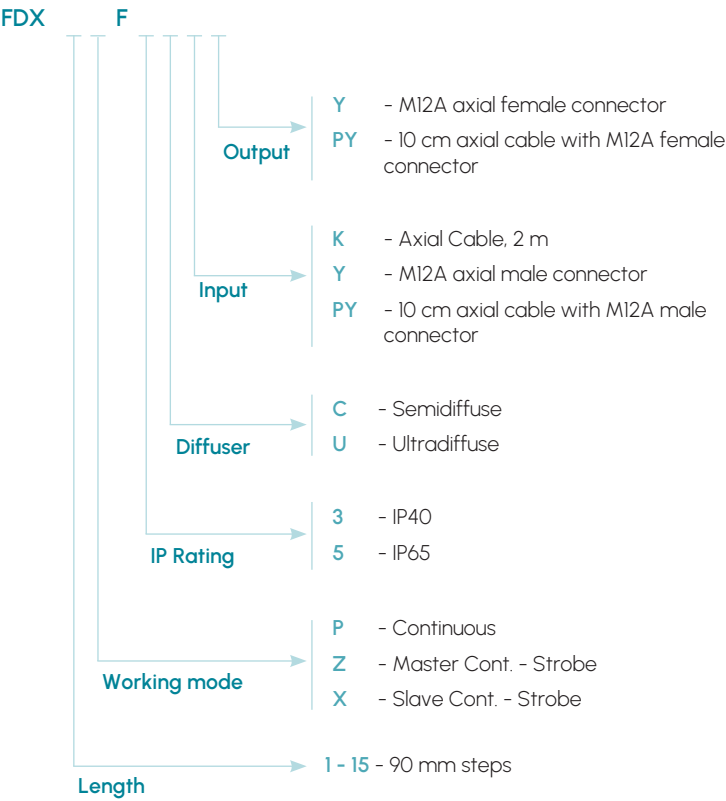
FDX F

Output
Y - M12A axial female connector
PY - 10 cm axial cable with M12A female connector

Input
K - Axial Cable, 2 m
Y - M12A axial male connector
PY - 10 cm axial cable with M12A male connector

Diffuser
C - Semidiffuse
U - Ultradiffuse

IP Rating
3 - IP40
5 - IP65

Working mode
P - Continuous
Z - Master Cont. - Strobe
X - Slave Cont. - Strobe

Length
1 - 15 - 90 mm steps